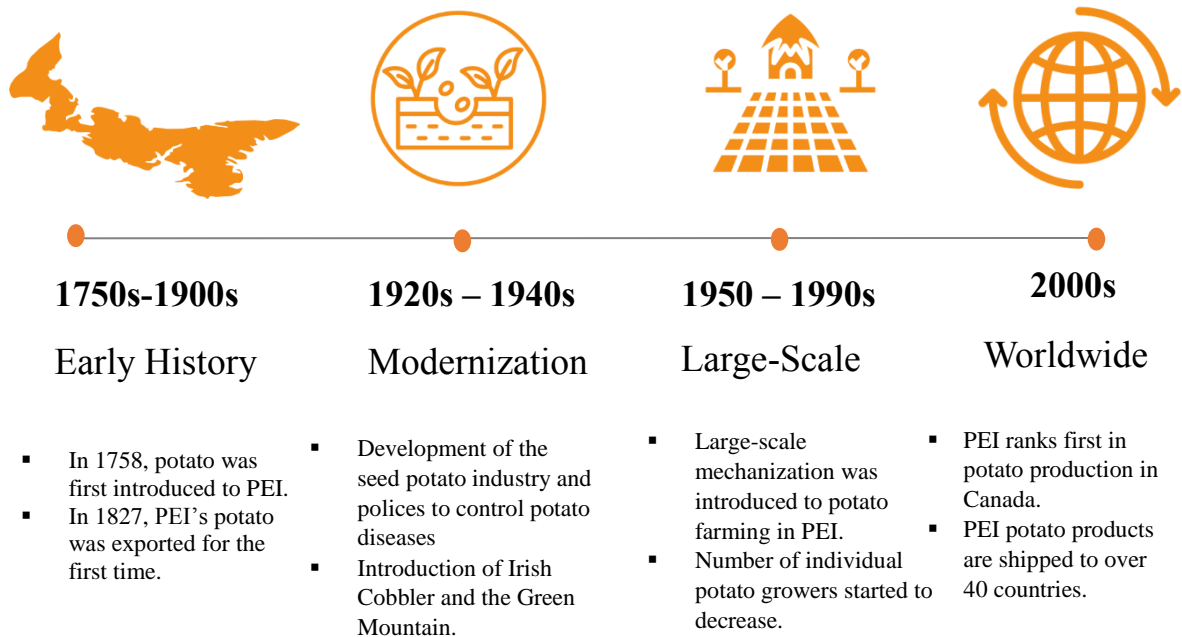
1750s-1900s

Early History

- In 1758, potato was first introduced to PEI.
- In 1827, PEI's potato was exported for the first time.

1920s – 1940s

Modernization

- Development of the seed potato industry and polices to control potato diseases
- Introduction of Irish Cobbler and the Green Mountain.

1950 – 1990s

Large-Scale

- Large-scale mechanization was introduced to potato farming in PEI.
- Number of individual potato growers started to decrease.

2000s

Worldwide

- PEI ranks first in potato production in Canada.
- PEI potato products are shipped to over 40 countries.